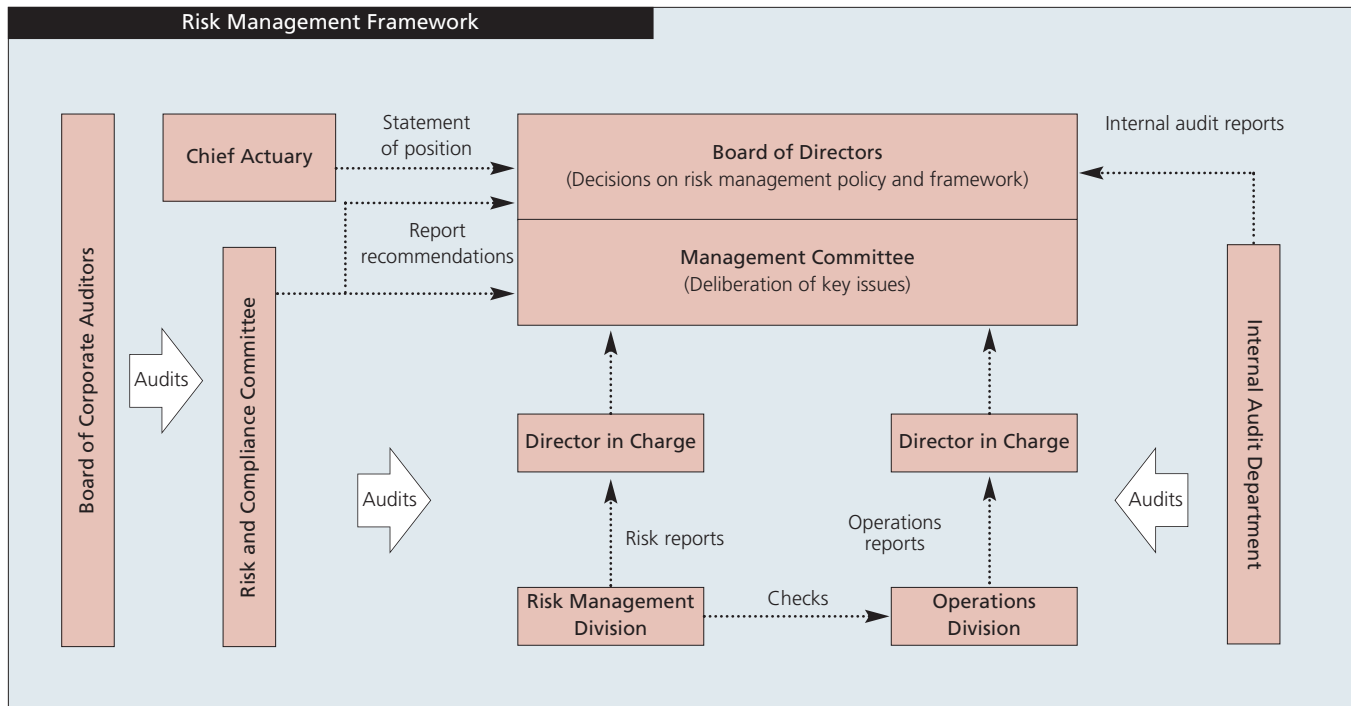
Risk Management Framework

Board of Corporate Auditors

Audits

Chief Actuary

Statement of position

Report recommendations

Risk and Compliance Committee

Audits

Board of Directors
(Decisions on risk management policy and framework)

Management Committee
(Deliberation of key issues)

Director in Charge

Risk reports

Risk Management Division

Checks

Director in Charge

Operations reports

Operations Division

Internal audit reports

Audits

Internal Audit Department